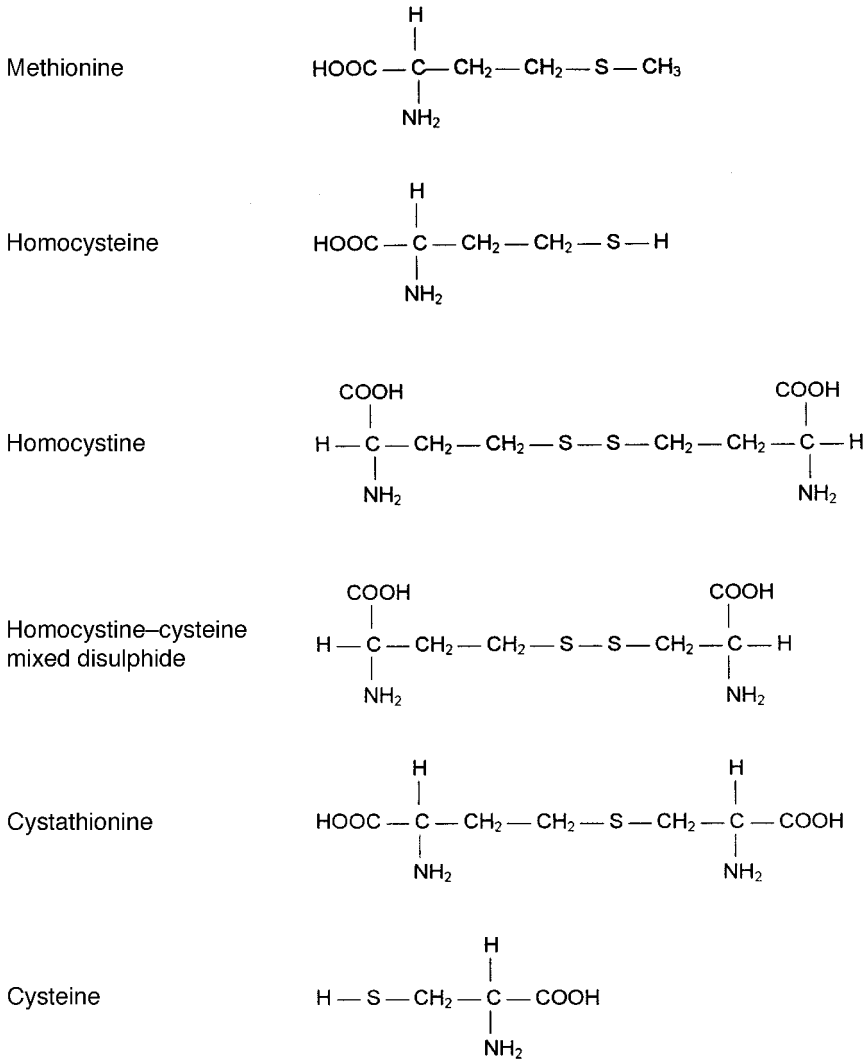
Methionine

H
HOOC — C — CH$_2$ — CH$_2$ — S — CH$_3$
NH$_2$

Homocysteine

H
HOOC — C — CH$_2$ — CH$_2$ — S — H
NH$_2$

Homocystine

COOH COOH
H — C — CH$_2$ — CH$_2$ — S — S — CH$_2$ — CH$_2$ — C — H
NH$_2$ NH$_2$

Homocystine–cysteine mixed disulphide

COOH COOH
H — C — CH$_2$ — CH$_2$ — S — S — CH$_2$ — C — H
NH$_2$ NH$_2$

Cystathionine

H H
HOOC — C — CH$_2$ — CH$_2$ — S — CH$_2$ — C — COOH
NH$_2$ NH$_2$

Cysteine

H
H — S — CH$_2$ — C — COOH
NH$_2$